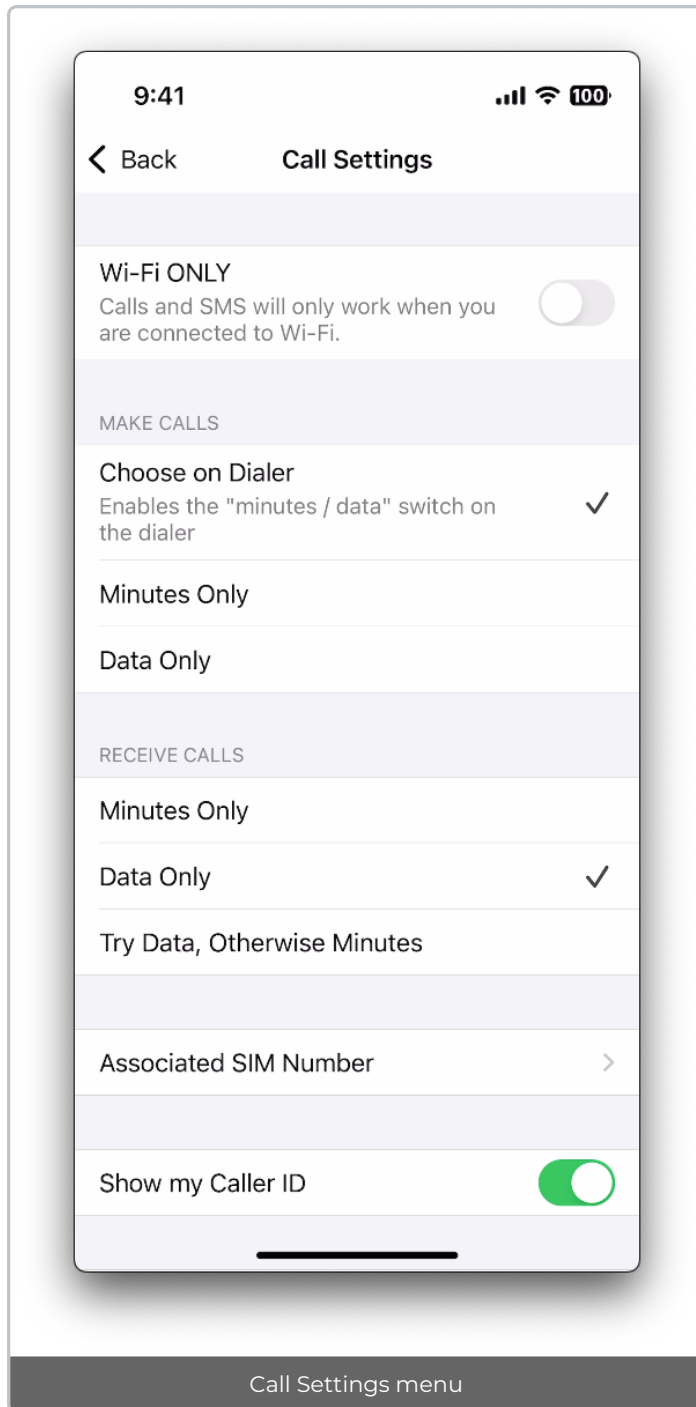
9:41

100

Back

Call Settings

Wi-Fi ONLY

Calls and SMS will only work when you are connected to Wi-Fi.

MAKE CALLS

Choose on Dialer

Enables the "minutes / data" switch on the dialer

Minutes Only

Data Only

RECEIVE CALLS

Minutes Only

Data Only

Try Data, Otherwise Minutes

Associated SIM Number

Show my Caller ID

Call Settings menu